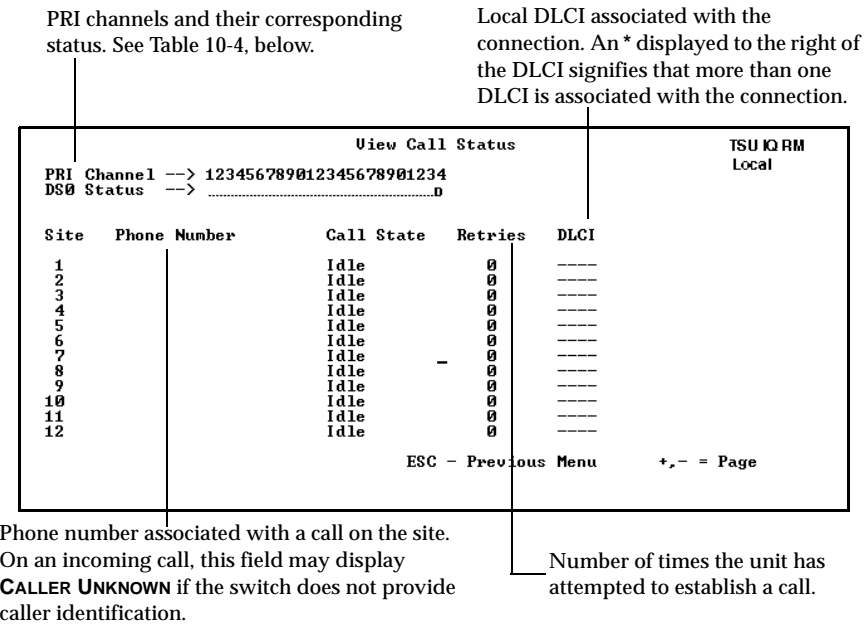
PRI channels and their corresponding status. See Table 10-4, below.

Local DLCI associated with the connection. An * displayed to the right of the DLCI signifies that more than one DLCI is associated with the connection.

View Call Status

TSU IQ RM
Local

PRI Channel --> 123456789012345678901234
DS0 Status --> ........................D

| Site | Phone Number | Call State | Retries | DLCI |
|---|---|---|---|---|
| 1 | | Idle | 0 | ---- |
| 2 | | Idle | 0 | ---- |
| 3 | | Idle | 0 | ---- |
| 4 | | Idle | 0 | ---- |
| 5 | | Idle | 0 | ---- |
| 6 | | Idle | 0 | ---- |
| 7 | | Idle | 0 | ---- |
| 8 | | Idle | 0 | ---- |
| 9 | | Idle | 0 | ---- |
| 10 | | Idle | 0 | ---- |
| 11 | | Idle | 0 | ---- |
| 12 | | Idle | 0 | ---- |

ESC - Previous Menu +,- = Page

Phone number associated with a call on the site. On an incoming call, this field may display CALLER UNKNOWN if the switch does not provide caller identification.

Number of times the unit has attempted to establish a call.